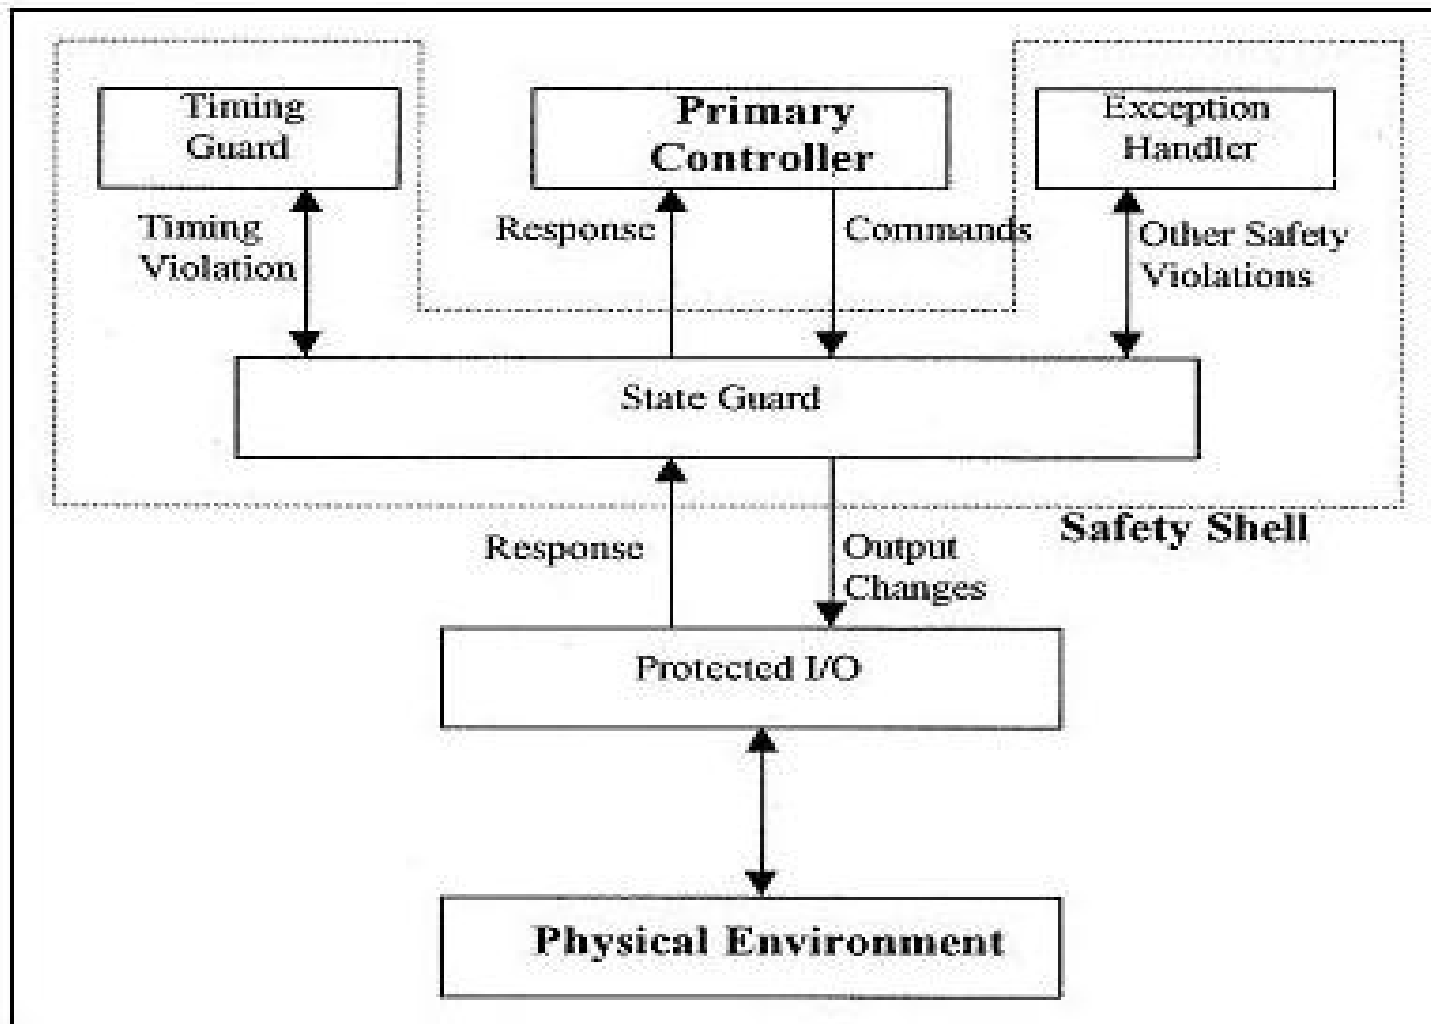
Timing Guard

Primary Controller

Exception Handler

Timing Violation

Response

Commands

Other Safety Violations

State Guard

Safety Shell

Response

Output Changes

Protected I/O

Physical Environment